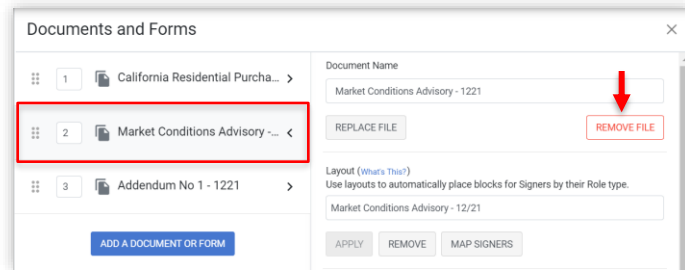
Documents and Forms

1 California Residential Purcha...

2 Market Conditions Advisory -...

3 Addendum No 1 - 1221

ADD A DOCUMENT OR FORM

Document Name

Market Conditions Advisory - 1221

REPLACE FILE

REMOVE FILE

Layout (What's This?)

Use layouts to automatically place blocks for Signers by their Role type.

Market Conditions Advisory - 12/21

APPLY

REMOVE

MAP SIGNERS